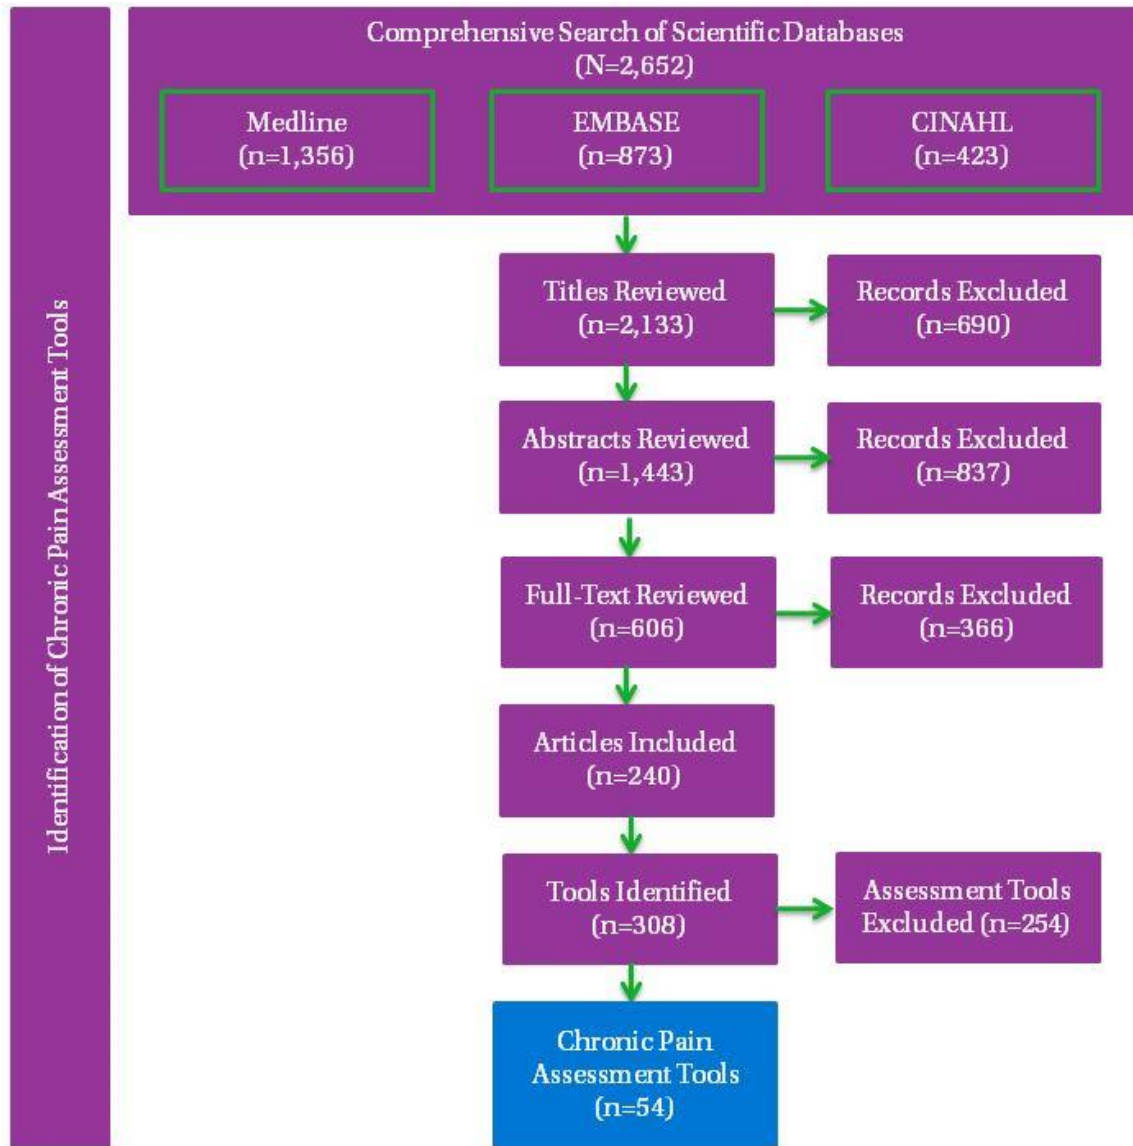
Identification of Chronic Pain Assessment Tools

Comprehensive Search of Scientific Databases
(N=2,652)

Medline
(n=1,356)

EMBASE
(n=873)

CINAHL
(n=423)

Titles Reviewed
(n=2,133)

Records Excluded
(n=690)

Abstracts Reviewed
(n=1,443)

Records Excluded
(n=837)

Full-Text Reviewed
(n=606)

Records Excluded
(n=366)

Articles Included
(n=240)

Tools Identified
(n=308)

Assessment Tools
Excluded (n=254)

Chronic Pain
Assessment Tools
(n=54)